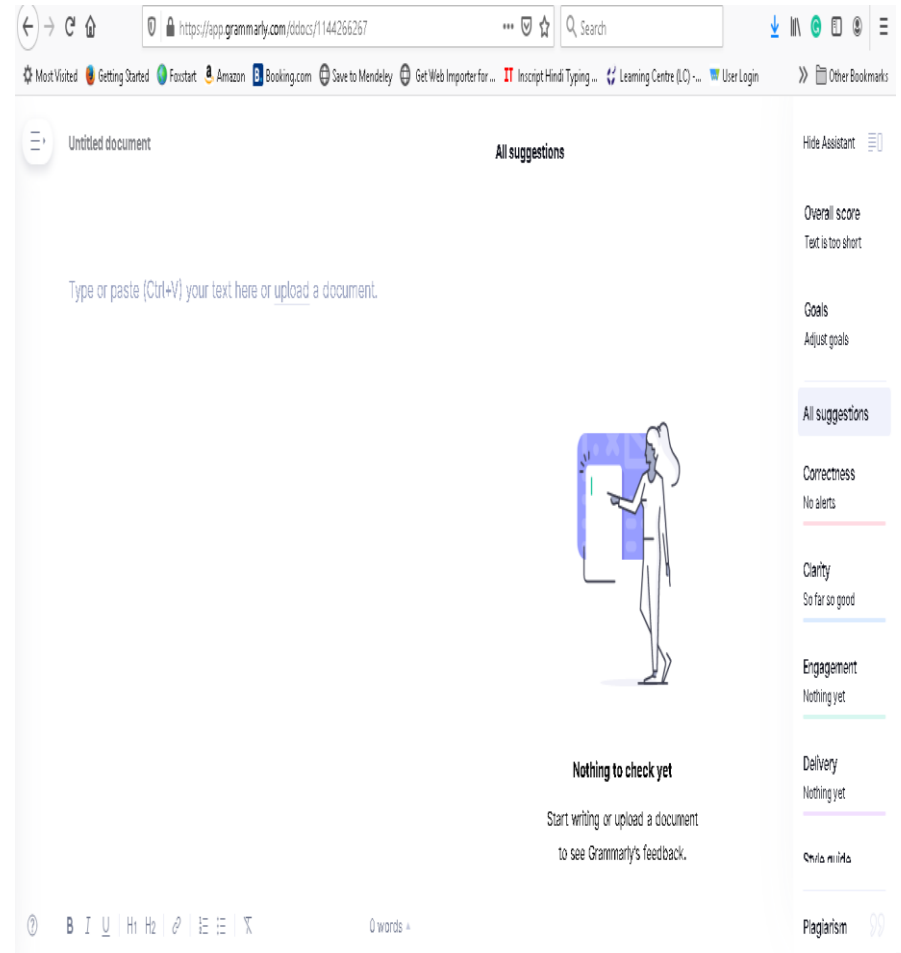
https://app.grammarly.com/ddocs/1144266267

Search

Most Visited Getting Started Foxstart Amazon Booking.com Save to Mendeley Get Web Importer for ... Inscript Hindi Typing ... Learning Centre (LC) -... User Login

Other Bookmarks

Untitled document

All suggestions

Hide Assistant

Overall score
Text is too short

Goals
Adjust goals

Type or paste (Ctrl+V) your text here or upload a document.

All suggestions

Correctness
No alerts

Clarity
So far so good

Engagement
Nothing yet

Delivery
Nothing yet

Style guide

Plagiarism

Nothing to check yet

Start writing or upload a document to see Grammarly's feedback.

B I U H1 H2

0 words